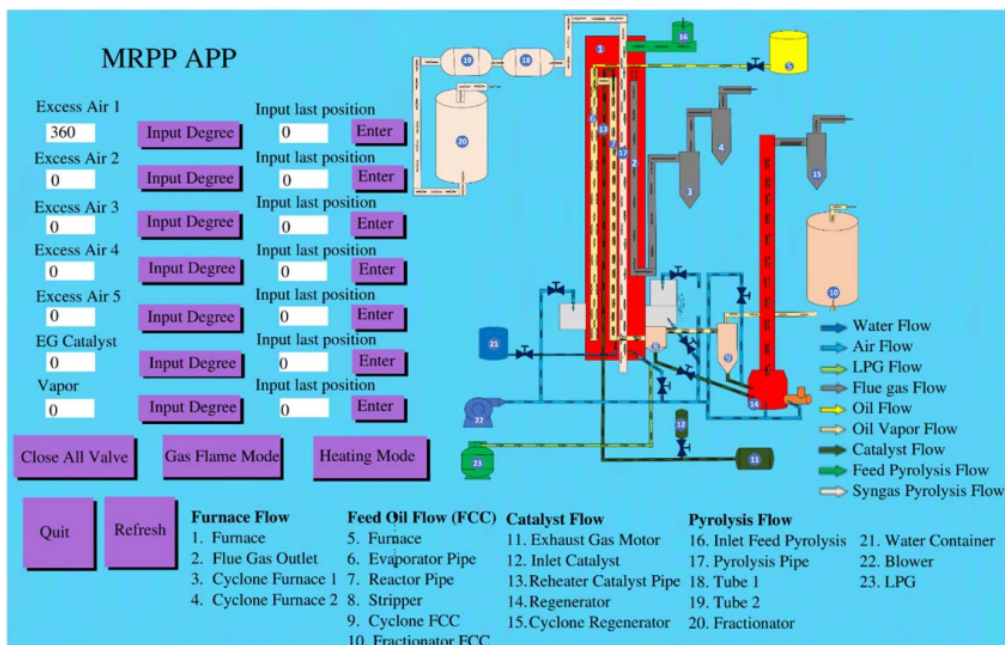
MRPP APP

Excess Air 1
360
Input Degree
Input last position
0
Enter

Excess Air 2
0
Input Degree
Input last position
0
Enter

Excess Air 3
0
Input Degree
Input last position
0
Enter

Excess Air 4
0
Input Degree
Input last position
0
Enter

Excess Air 5
0
Input Degree
Input last position
0
Enter

EG Catalyst
0
Input Degree
Input last position
0
Enter

Vapor
0
Input Degree
Input last position
0
Enter

Close All Valve
Gas Flame Mode
Heating Mode

Quit
Refresh

1 2 3 4 5 6 7 8 9 10 11 12 13 14 15 16 17 18 19 20 21 22 23

Water Flow
Air Flow
LPG Flow
Flue gas Flow
Oil Flow
Oil Vapor Flow
Catalyst Flow
Feed Pyrolysis Flow
Syngas Pyrolysis Flow

Furnace Flow
1. Furnace
2. Flue Gas Outlet
3. Cyclone Furnace 1
4. Cyclone Furnace 2

Feed Oil Flow (FCC)
5. Furnace
6. Evaporator Pipe
7. Reactor Pipe
8. Stripper
9. Cyclone FCC
10. Fractionator FCC

Catalyst Flow
11. Exhaust Gas Motor
12. Inlet Catalyst
13.Reheater Catalyst Pipe
14.Regenerator
15.Cyclone Regenerator

Pyrolysis Flow
16. Inlet Feed Pyrolysis
17. Pyrolysis Pipe
18. Tube 1
19. Tube 2
20. Fractionator

21. Water Container
22. Blower
23. LPG